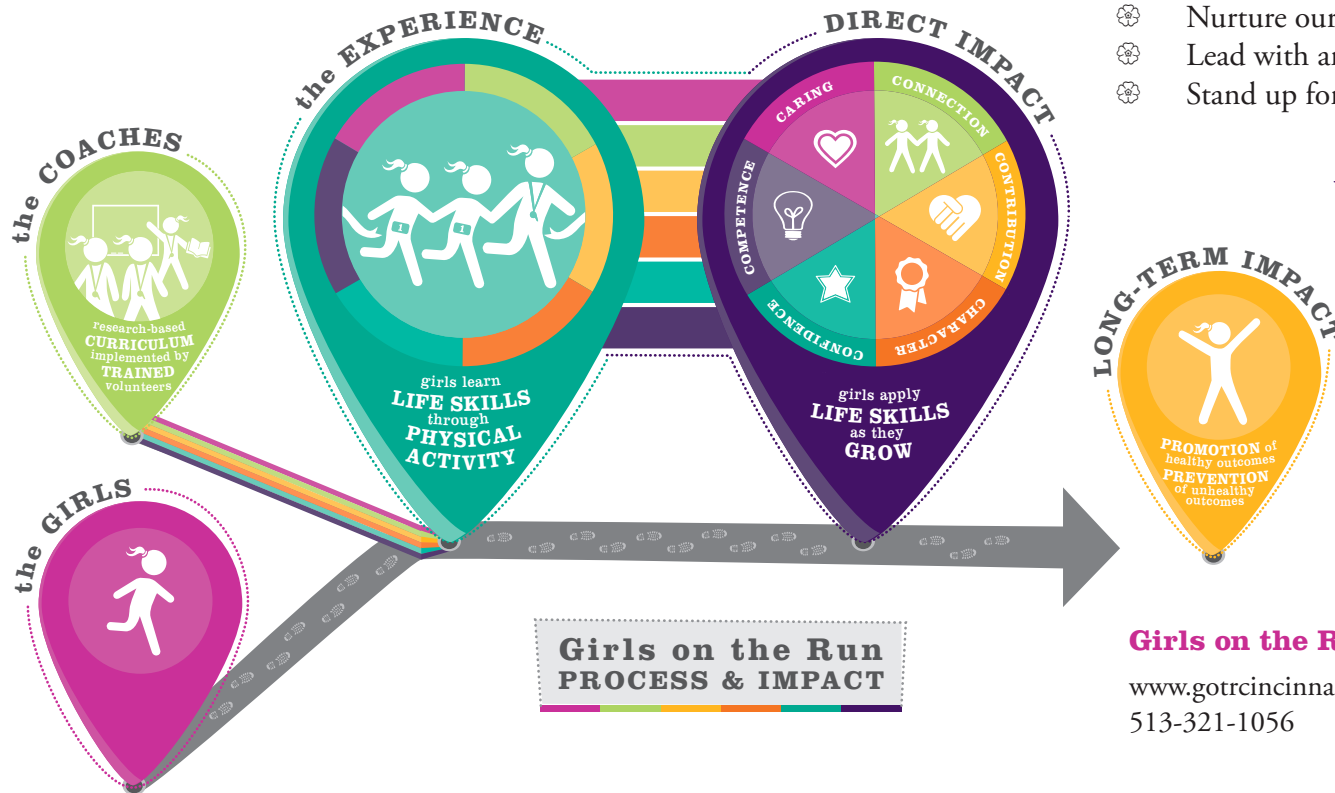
Nurture our
Lead with ar
Stand up for

the COACHES

research-based CURRICULUM implemented by TRAINED volunteers

the EXPERIENCE

girls learn LIFE SKILLS through PHYSICAL ACTIVITY

DIRECT IMPACT

CARING
CONNECTION
CONTRIBUTION
CHARACTER
CONFIDENCE
COMPETENCE

girls apply LIFE SKILLS as they GROW

LONG-TERM IMPACT

PROMOTION of healthy outcomes
PREVENTION of unhealthy outcomes

the GIRLS

Girls on the Run
PROCESS & IMPACT

Girls on the R

www.gotrcincinna
513-321-1056